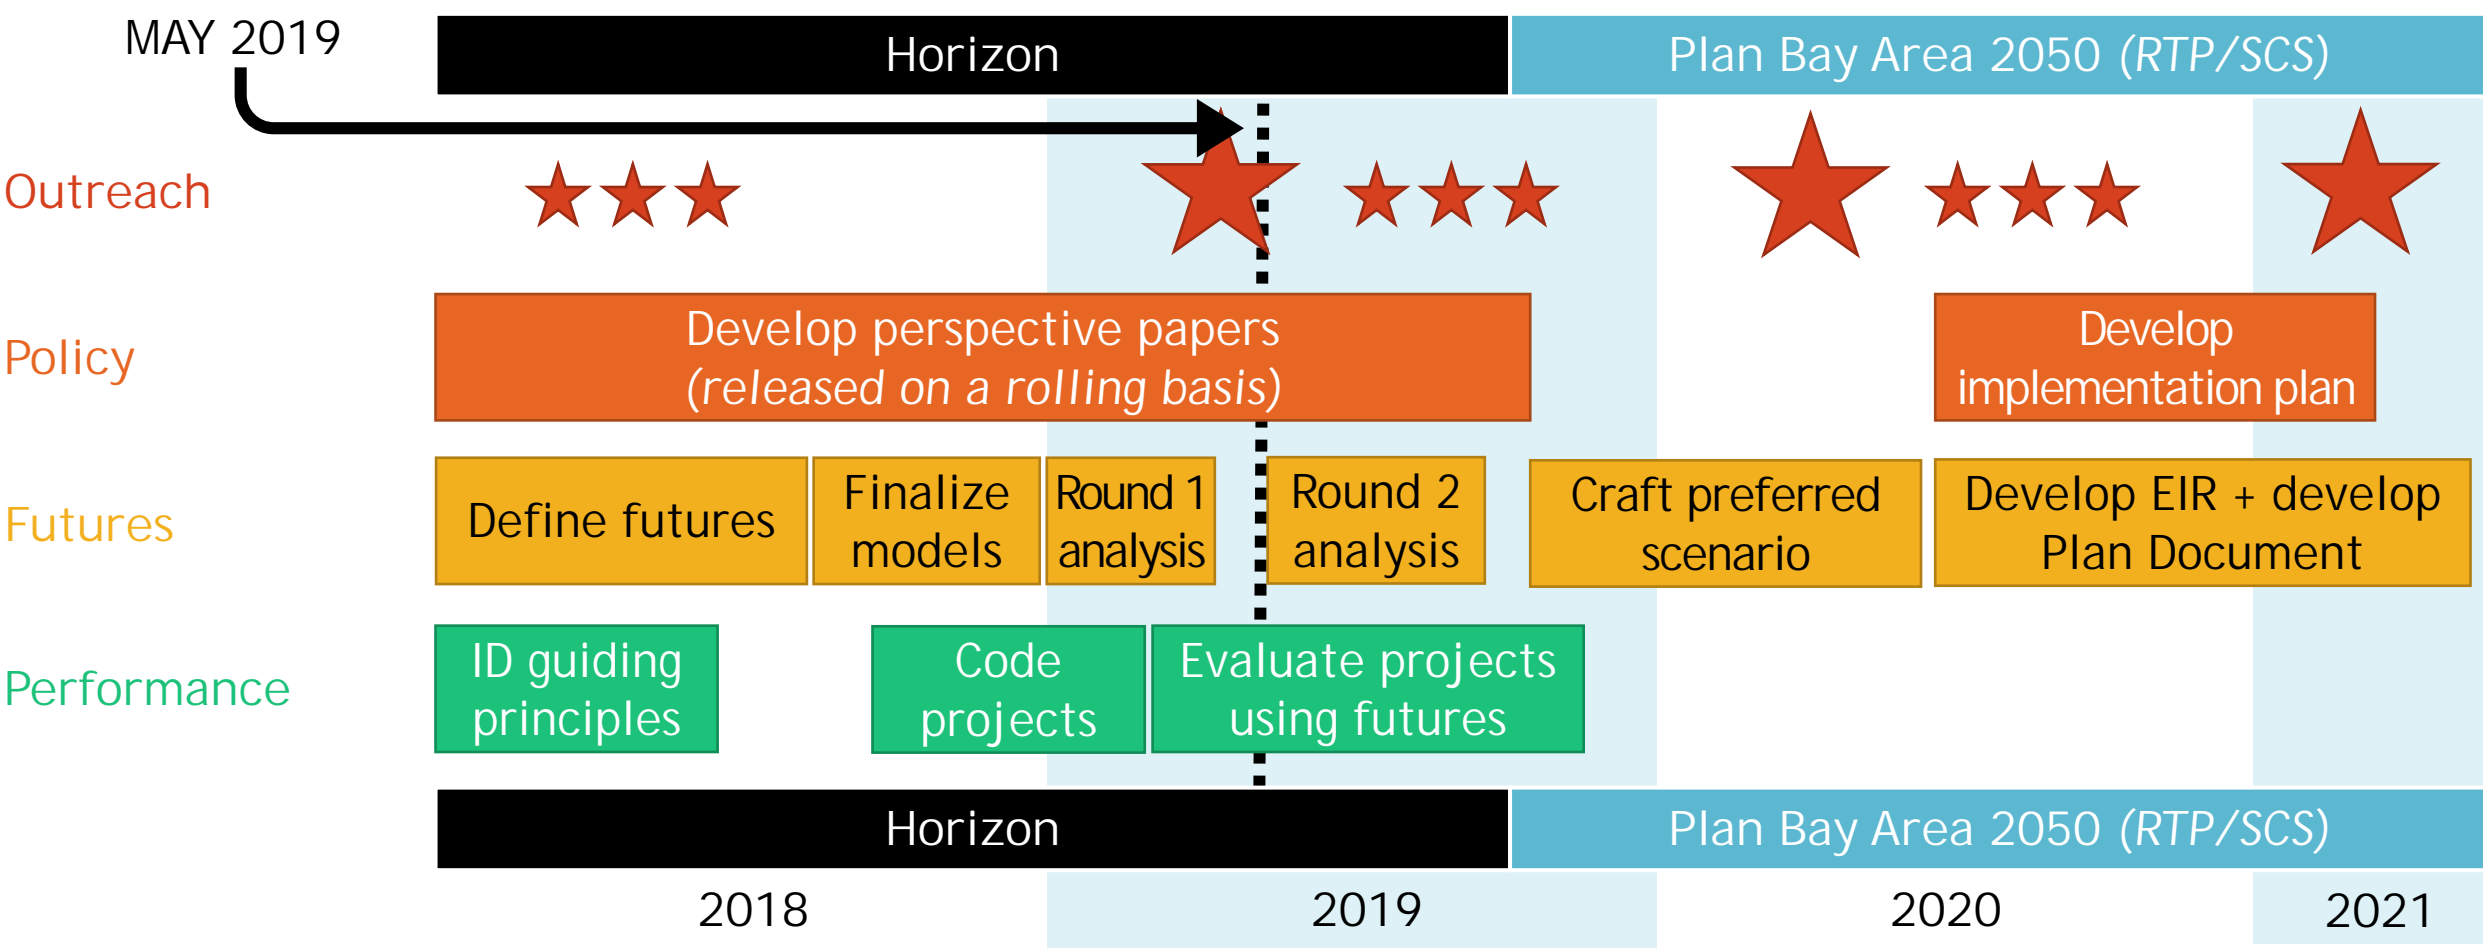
MAY 2019

Horizon

Plan Bay Area 2050 (*RTP/SCS*)

Outreach

Policy

Develop perspective papers (*released on a rolling basis*)

Develop implementation plan

Futures

Define futures

Finalize models

Round 1 analysis

Round 2 analysis

Craft preferred scenario

Develop EIR + develop Plan Document

Performance

ID guiding principles

Code projects

Evaluate projects using futures

Horizon

Plan Bay Area 2050 (*RTP/SCS*)

2018

2019

2020

2021